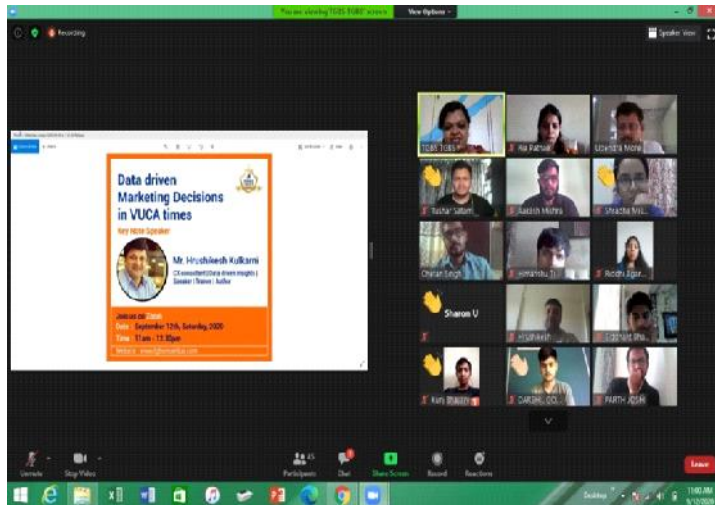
You are viewing TGBS TGBS's screen

View Options

Recording

Speaker View

Data driven Marketing Decisions in VUCA times

Key Note Speaker

Mr. Hrushikesh Kulkarni

CX consultant | Data driven Insights | Speaker | Trainer | Author

Join us on Zoom

Date : September 12th, Saturday, 2020

Time : 11am - 12:30pm

Website : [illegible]

TGBS TGBS

Ria Pathak

Lokendra Mishra

Tushar Sahani

Aakash Mishra

Shradha Mi...

Chirag Singh

Himanshu Tr...

Riddhi Agar...

Sharon U

Hrushikesh

Siddhant Bha...

Kunj Bhatt

DARSHIL GO...

PARTH JOSHI

Unmute

Stop Video

Participants 45

Chat

Share Screen

Record

Reactions

Leave

Desktop

11:05 AM

9/12/2020